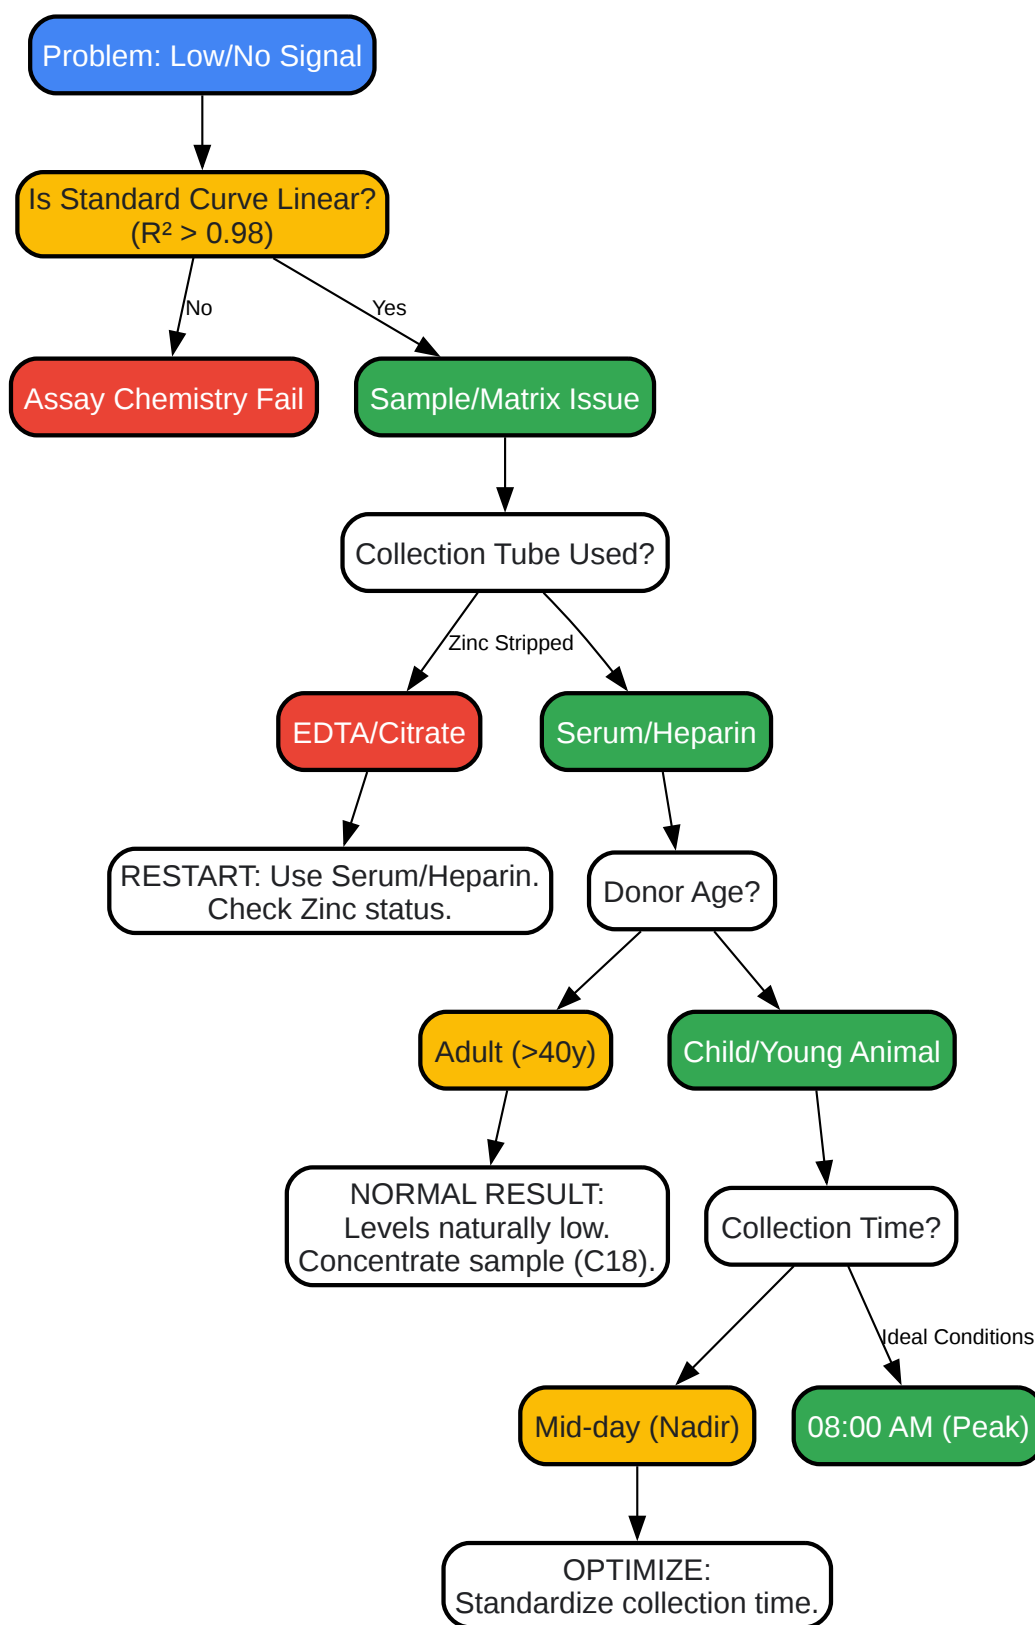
Problem: Low/No Signal

Is Standard Curve Linear?
($R^2 > 0.98$)

No

Yes

Assay Chemistry Fail

Sample/Matrix Issue

Collection Tube Used?

Zinc Stripped

EDTA/Citrate

Serum/Heparin

RESTART: Use Serum/Heparin.
Check Zinc status.

Donor Age?

Adult (>40y)

Child/Young Animal

NORMAL RESULT:
Levels naturally low.
Concentrate sample (C18).

Collection Time?

Ideal Conditions

Mid-day (Nadir)

08:00 AM (Peak)

OPTIMIZE:
Standardize collection time.